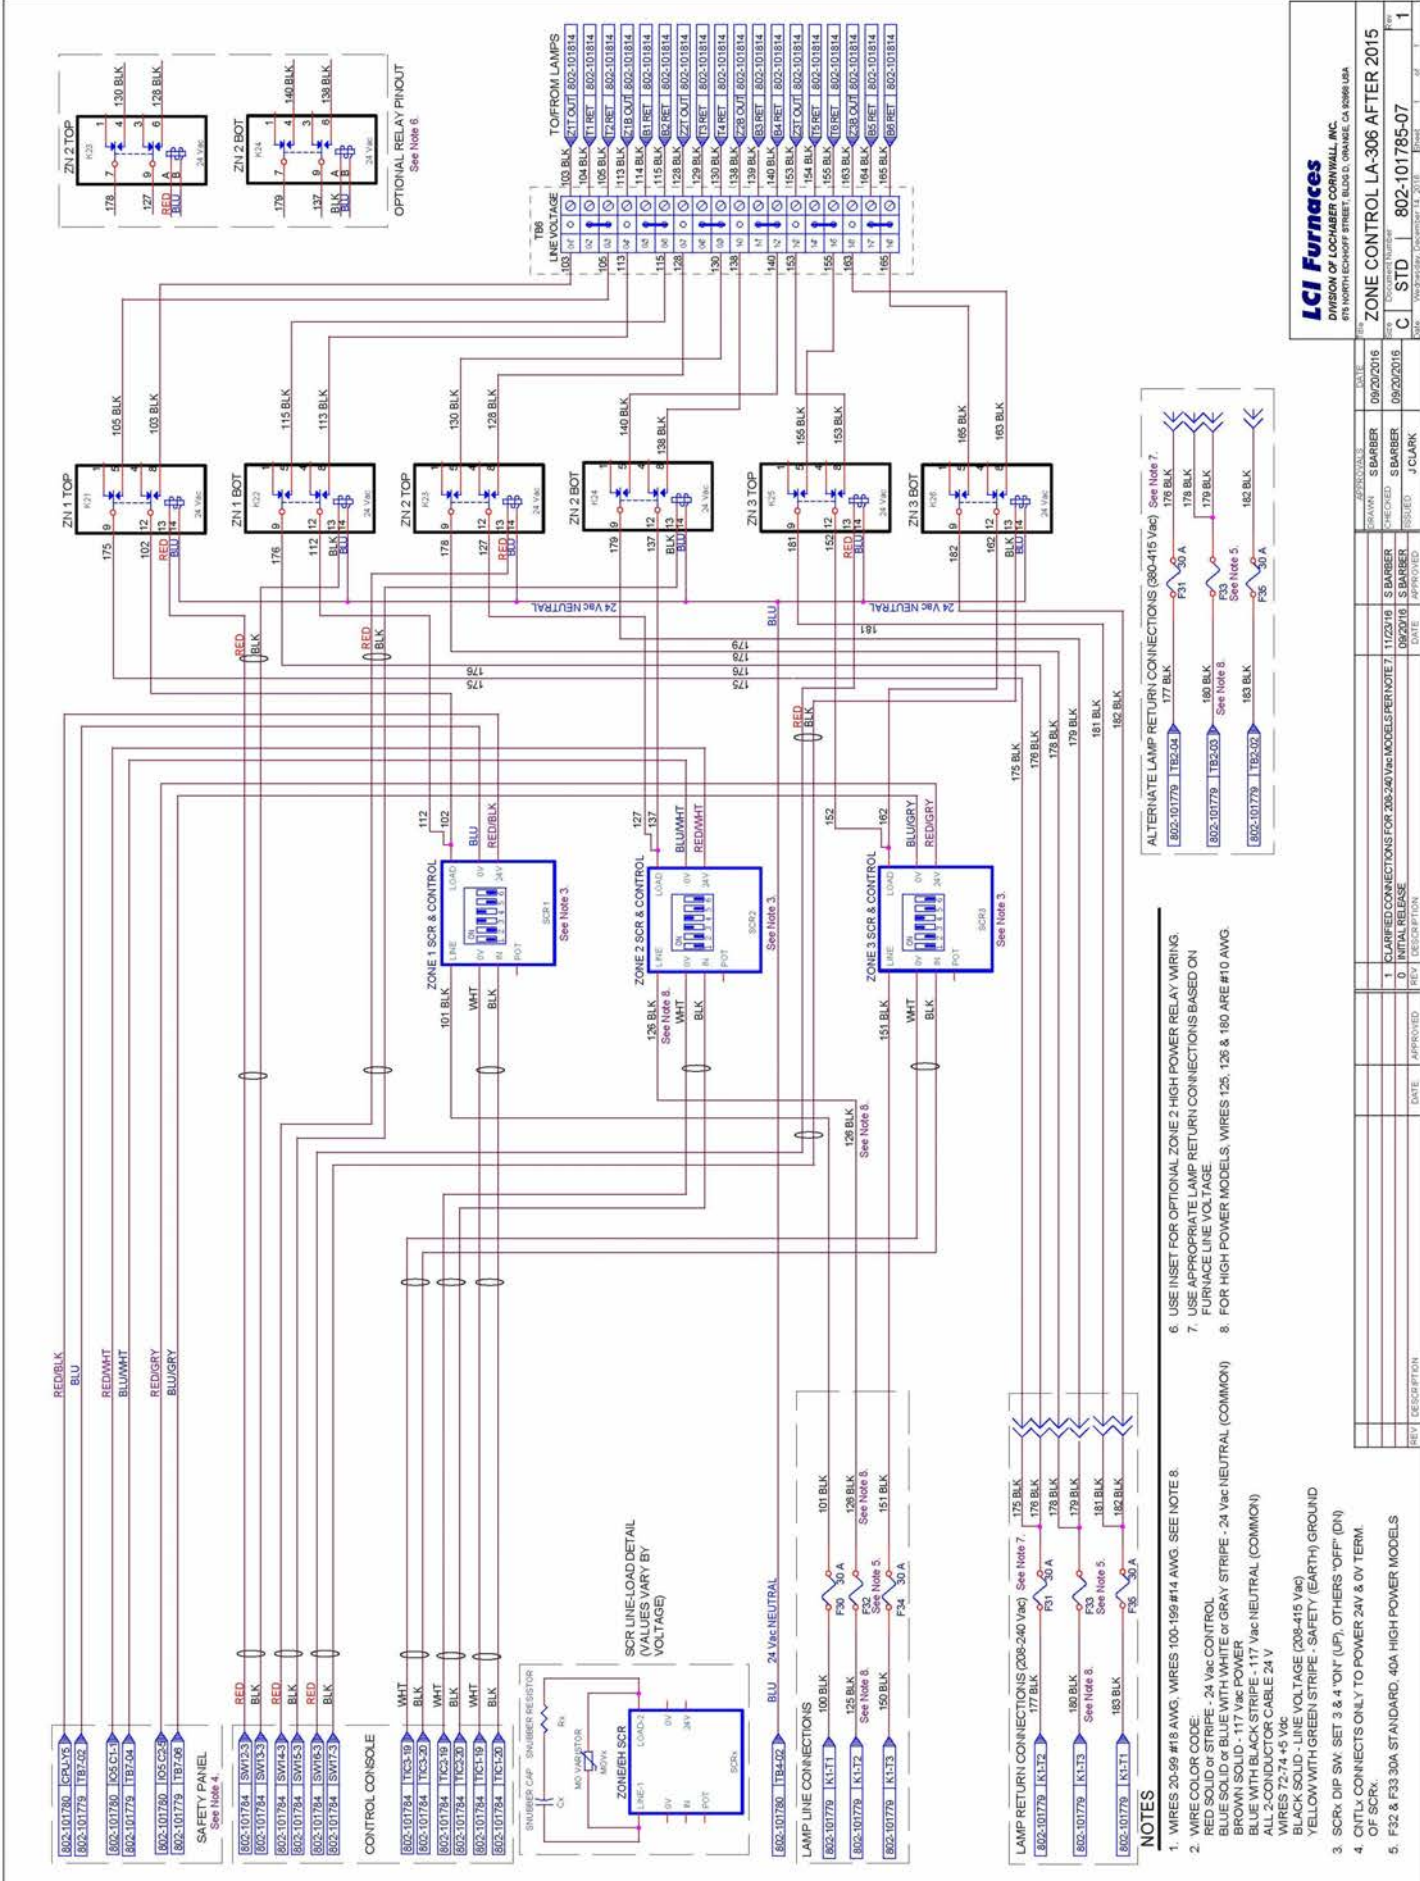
ZN 2 TOP
K23
1 4 130 BLK
3 6 128 BLK
178 7
127 9
RED A
BLU B
24 Vac

ZN 2 BOT
K24
1 4 140 BLK
3 6 138 BLK
179 7
137 9
BLK A
BLU B
24 Vac

OPTIONAL RELAY PINOUT
See Note 6.

TO/FROM LAMPS
TB6
LINE VOLTAGE

| | | |
|---|---|---|
| 103 | 103 BLK | Z1T OUT 802-101814 |
| | 104 BLK | T1 RET 802-101814 |
| 105 | 105 BLK | T2 RET 802-101814 |
| 113 | 113 BLK | Z1B OUT 802-101814 |
| | 114 BLK | B1 RET 802-101814 |
| 115 | 115 BLK | B2 RET 802-101814 |
| 128 | 128 BLK | Z2T OUT 802-101814 |
| | 129 BLK | T3 RET 802-101814 |
| 130 | 130 BLK | T4 RET 802-101814 |
| 138 | 138 BLK | Z2B OUT 802-101814 |
| | 139 BLK | B3 RET 802-101814 |
| 140 | 140 BLK | B4 RET 802-101814 |
| 153 | 153 BLK | Z3T OUT 802-101814 |
| | 154 BLK | T5 RET 802-101814 |
| 155 | 155 BLK | T6 RET 802-101814 |
| 163 | 163 BLK | Z3B OUT 802-101814 |
| | 164 BLK | B5 RET 802-101814 |
| 165 | 165 BLK | B6 RET 802-101814 |

ZN 1 TOP K21 105 BLK 103 BLK 175 9 102 12 RED 13 BLU 14 24 Vac
ZN 1 BOT K22 115 BLK 113 BLK 176 9 112 12 BLU 14 24 Vac
ZN 2 TOP K23 130 BLK 128 BLK 178 9 127 12 RED 13 BLU 14 24 Vac
ZN 2 BOT K24 140 BLK 138 BLK 179 9 137 12 BLK 13 BLU 14 24 Vac
ZN 3 TOP K25 155 BLK 153 BLK 181 9 152 12 RED 13 BLU 14 24 Vac
ZN 3 BOT K26 165 BLK 163 BLK 182 9 162 12 BLK 13 BLU 14 24 Vac

24 Vac NEUTRAL
24 Vac NEUTRAL
BLU
181
RED BLK
RED BLK
176 175 179 178 176 175
RED BLK

ZONE 1 SCR & CONTROL
112 102 BLU RED/BLK
LINE LOAD 0V 24V IN POT SCR1 See Note 3.
101 BLK WHT BLK

ZONE 2 SCR & CONTROL
127 137 BLU/WHT RED/WHT
SCR2 See Note 3.
126 BLK See Note 8. WHT BLK

ZONE 3 SCR & CONTROL
152 162 BLU/GRY RED/GRY
SCR3 See Note 3.
151 BLK WHT BLK

126 BLK See Note 8.

175 BLK 176 BLK 178 BLK 179 BLK 181 BLK 182 BLK

ALTERNATE LAMP RETURN CONNECTIONS (380-415 Vac) See Note 7.
802-101779 TB2-04 177 BLK F31 30 A 176 BLK 178 BLK
802-101779 TB2-03 180 BLK See Note 8. F33 See Note 5. 179 BLK
802-101779 TB2-02 183 BLK F35 30 A 182 BLK

802-101780 CPU-Y5 RED/BLK
802-101779 TB7-02 BLU
802-101780 IO5 C1-1 RED/WHT
802-101779 TB7-04 BLU/WHT
802-101780 IO5 C2-5 RED/GRY
802-101779 TB7-06 BLU/GRY
SAFETY PANEL See Note 4.

802-101784 SW1-2-3 RED
802-101784 SW1-3-3 BLK
802-101784 SW1-4-3 RED
802-101784 SW1-5-3 BLK
802-101784 SW1-6-3 RED
802-101784 SW1-7-3 BLK
CONTROL CONSOLE

802-101784 TIC3-19 WHT
802-101784 TIC3-20 BLK
802-101784 TIC2-19 WHT
802-101784 TIC2-20 BLK
802-101784 TIC1-19 WHT
802-101784 TIC1-20 BLK

SNUBBER CAP SNUBBER RESISTOR
Cx Rx
MO VARISTOR MOVx
ZONE/EH SCR
LINE-1 LOAD-2 0V IN POT 24V SCRx
SCR LINE-LOAD DETAIL (VALUES VARY BY VOLTAGE)

802-101780 TB4-02 BLU 24 Vac NEUTRAL

LAMP LINE CONNECTIONS
802-101779 K1-T1 100 BLK F30 30 A 101 BLK
802-101779 K1-T2 125 BLK See Note 8. F32 See Note 5. 126 BLK See Note 8.
802-101779 K1-T3 150 BLK F34 30 A 151 BLK

LAMP RETURN CONNECTIONS (208-240 Vac) See Note 7.
802-101779 K1-T2 177 BLK F31 30 A 175 BLK 176 BLK 178 BLK
802-101779 K1-T3 180 BLK See Note 8. F33 See Note 5. 179 BLK 181 BLK
802-101779 K1-T1 183 BLK F35 30 A 182 BLK

NOTES
1. WIRES 20-99 #18 AWG, WIRES 100-199 #14 AWG. SEE NOTE 8.
2. WIRE COLOR CODE:
RED SOLID or STRIPE - 24 Vac CONTROL
BLUE SOLID or BLUE WITH WHITE or GRAY STRIPE - 24 Vac NEUTRAL (COMMON)
BROWN SOLID - 117 Vac POWER
BLUE WITH BLACK STRIPE - 117 Vac NEUTRAL (COMMON)
ALL 2-CONDUCTOR CABLE 24 V
WIRES 72-74 +5 Vdc
BLACK SOLID - LINE VOLTAGE (208-415 Vac)
YELLOW WITH GREEN STRIPE - SAFETY (EARTH) GROUND
3. SCRx DIP SW: SET 3 & 4 "ON" (UP), OTHERS "OFF" (DN)
4. CNTLx CONNECTS ONLY TO POWER 24V & 0V TERM. OF SCRx.
5. F32 & F33 30A STANDARD, 40A HIGH POWER MODELS
6. USE INSET FOR OPTIONAL ZONE 2 HIGH POWER RELAY WIRING.
7. USE APPROPRIATE LAMP RETURN CONNECTIONS BASED ON FURNACE LINE VOLTAGE.
8. FOR HIGH POWER MODELS, WIRES 125, 126 & 180 ARE #10 AWG.

| REV | DESCRIPTION | DATE | APPROVED |
|---|---|---|---|
| 1 | CLARIFIED CONNECTIONS FOR 208-240 Vac MODELS PER NOTE 7 | 11/23/16 | S BARBER |
| 0 | INITIAL RELEASE | 09/20/16 | S BARBER |

| APPROVALS | | DATE |
|---|---|---|
| DRAWN | S BARBER | 09/20/2016 |
| CHECKED | S BARBER | 09/20/2016 |
| ISSUED | J CLARK | |

LCI Furnaces
DIVISION OF LOCHABER CORNWALL, INC.
675 NORTH ECKHOFF STREET, BLDG D, ORANGE, CA 92868 USA
Title ZONE CONTROL LA-306 AFTER 2015
Size C Document Number STD | 802-101785-07 Rev 1
Date: Wednesday, December 14, 2016 Sheet 1 of 1